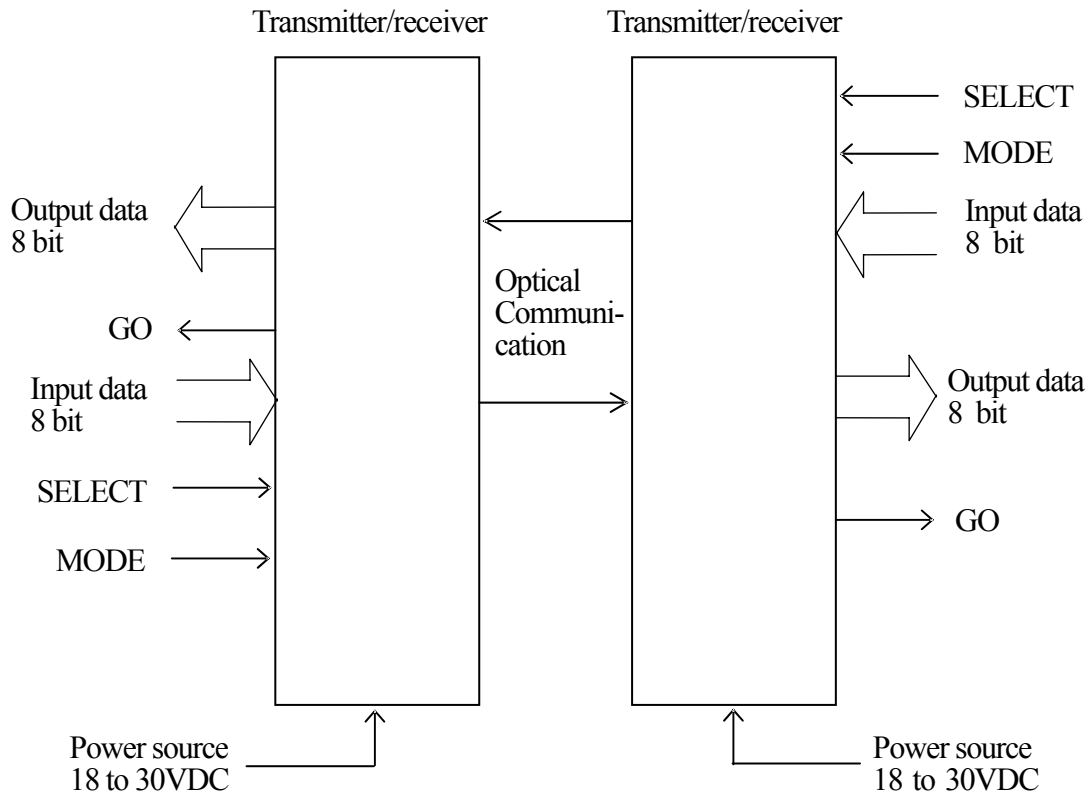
Transmitter/receiver

Transmitter/receiver

SELECT

MODE

Output data
8 bit

Input data
8 bit

Optical
Communication

GO

Input data
8 bit

Output data
8 bit

SELECT

GO

MODE

Power source
18 to 30VDC

Power source
18 to 30VDC